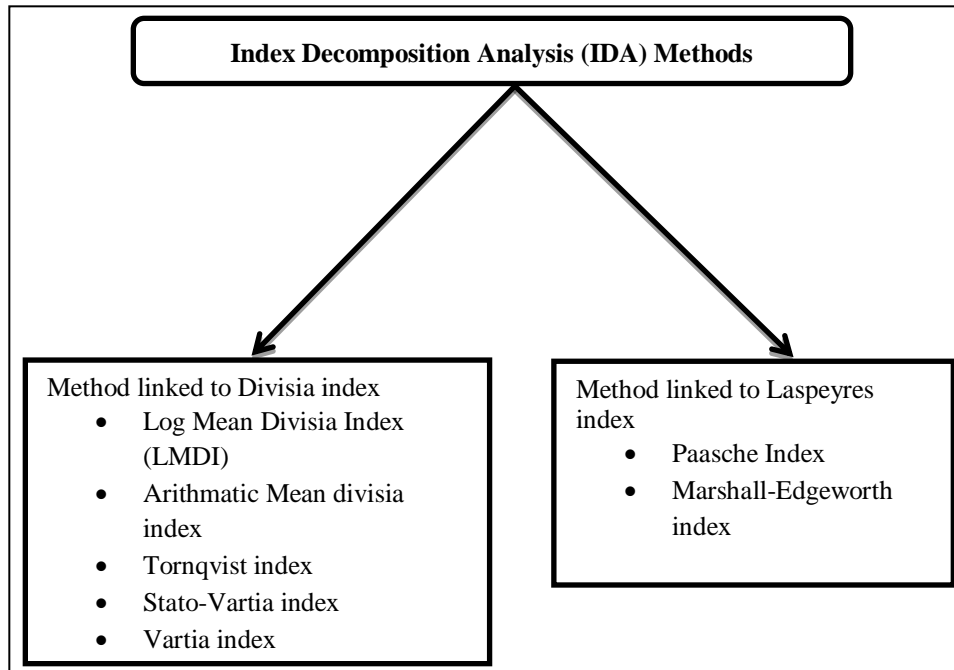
Index Decomposition Analysis (IDA) Methods

Method linked to Divisia index
- Log Mean Divisia Index (LMDI)
- Arithmatic Mean divisia index
- Tornqvist index
- Stato-Vartia index
- Vartia index

Method linked to Laspeyres index
- Paasche Index
- Marshall-Edgeworth index